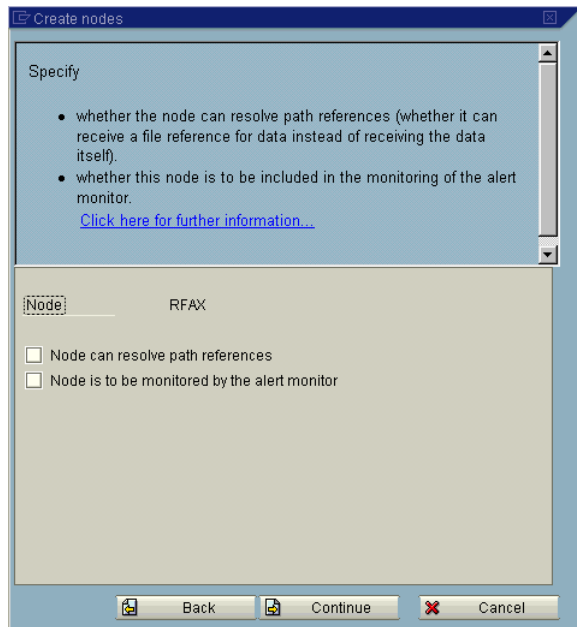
Create nodes

Specify

- whether the node can resolve path references (whether it can receive a file reference for data instead of receiving the data itself).
- whether this node is to be included in the monitoring of the alert monitor.

Click here for further information...

Node RFAX

Node can resolve path references
Node is to be monitored by the alert monitor

Back Continue Cancel